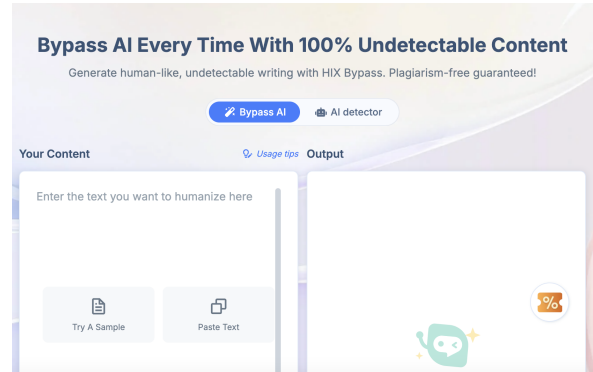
Bypass AI Every Time With 100% Undetectable Content

Generate human-like, undetectable writing with HIX Bypass. Plagiarism-free guaranteed!

Bypass AI

AI detector

Your Content

Usage tips

Output

Enter the text you want to humanize here

Try A Sample

Paste Text

%